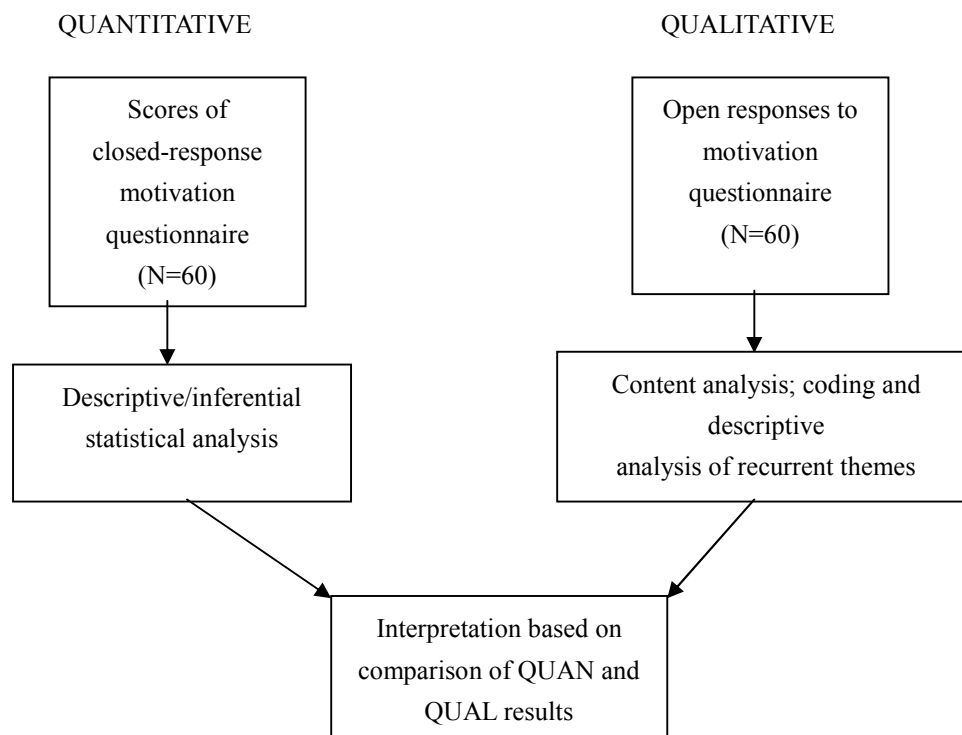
QUANTITATIVE

QUALITATIVE

Scores of closed-response motivation questionnaire (N=60)

Open responses to motivation questionnaire (N=60)

Descriptive/inferential statistical analysis

Content analysis; coding and descriptive analysis of recurrent themes

Interpretation based on comparison of QUAN and QUAL results